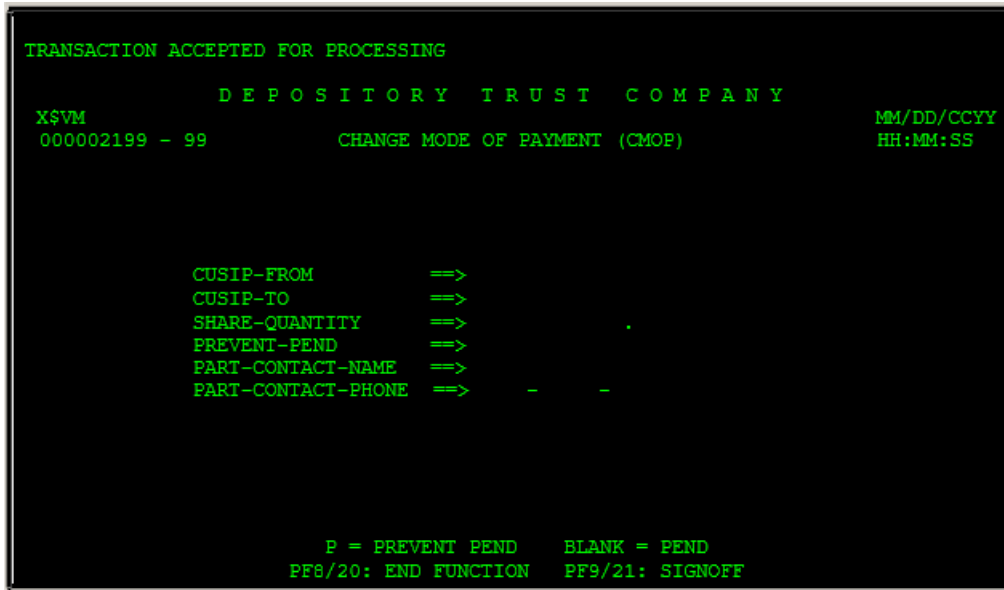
TRANSACTION ACCEPTED FOR PROCESSING

D E P O S I T O R Y   T R U S T   C O M P A N Y

X$VM MM/DD/CCYY

000002199 - 99 CHANGE MODE OF PAYMENT (CMOP) HH:MM:SS

CUSIP-FROM ==>
CUSIP-TO ==>
SHARE-QUANTITY ==> .
PREVENT-PEND ==>
PART-CONTACT-NAME ==>
PART-CONTACT-PHONE ==> - -

P = PREVENT PEND BLANK = PEND
PF8/20: END FUNCTION PF9/21: SIGNOFF